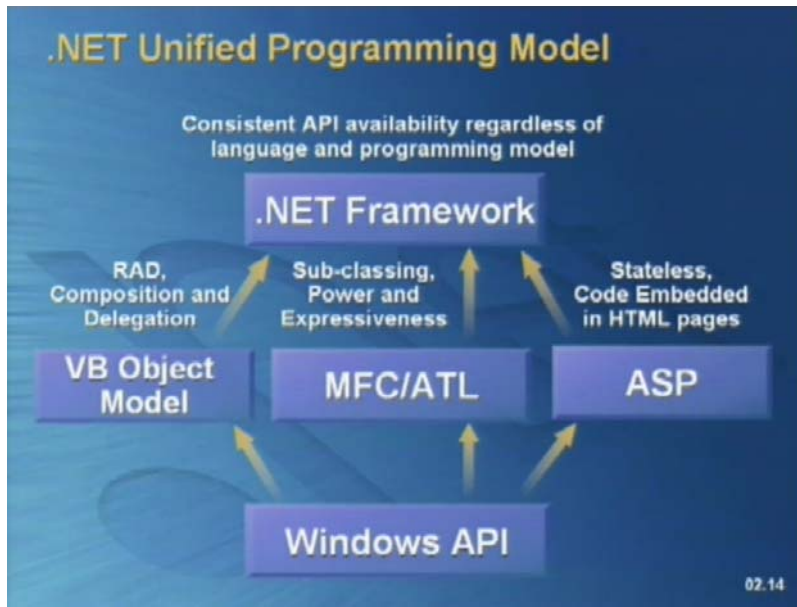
.NET Unified Programming Model

Consistent API availability regardless of language and programming model

.NET Framework

RAD, Composition and Delegation

Sub-classing, Power and Expressiveness

Stateless, Code Embedded in HTML pages

VB Object Model

MFC/ATL

ASP

Windows API

02.14